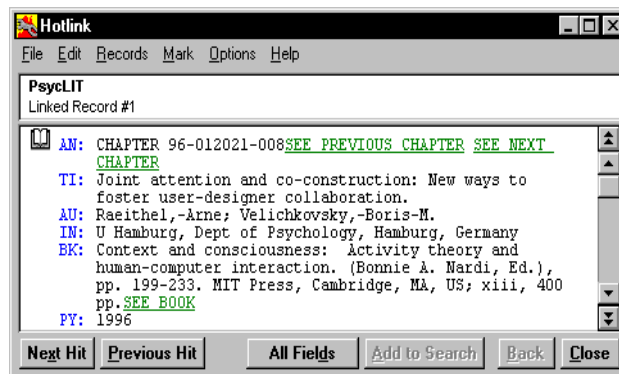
Hotlink

File Edit Records Mark Options Help

PsycLIT
Linked Record #1

AN: CHAPTER 96-012021-008SEE PREVIOUS CHAPTER SEE NEXT CHAPTER
TI: Joint attention and co-construction: New ways to foster user-designer collaboration.
AU: Raeithel,-Arne; Velichkovsky,-Boris-M.
IN: U Hamburg, Dept of Psychology, Hamburg, Germany
BK: Context and consciousness: Activity theory and human-computer interaction. (Bonnie A. Nardi, Ed.), pp. 199-233. MIT Press, Cambridge, MA, US; xiii, 400 pp.SEE BOOK
PY: 1996

Next Hit | Previous Hit | All Fields | Add to Search | Back | Close